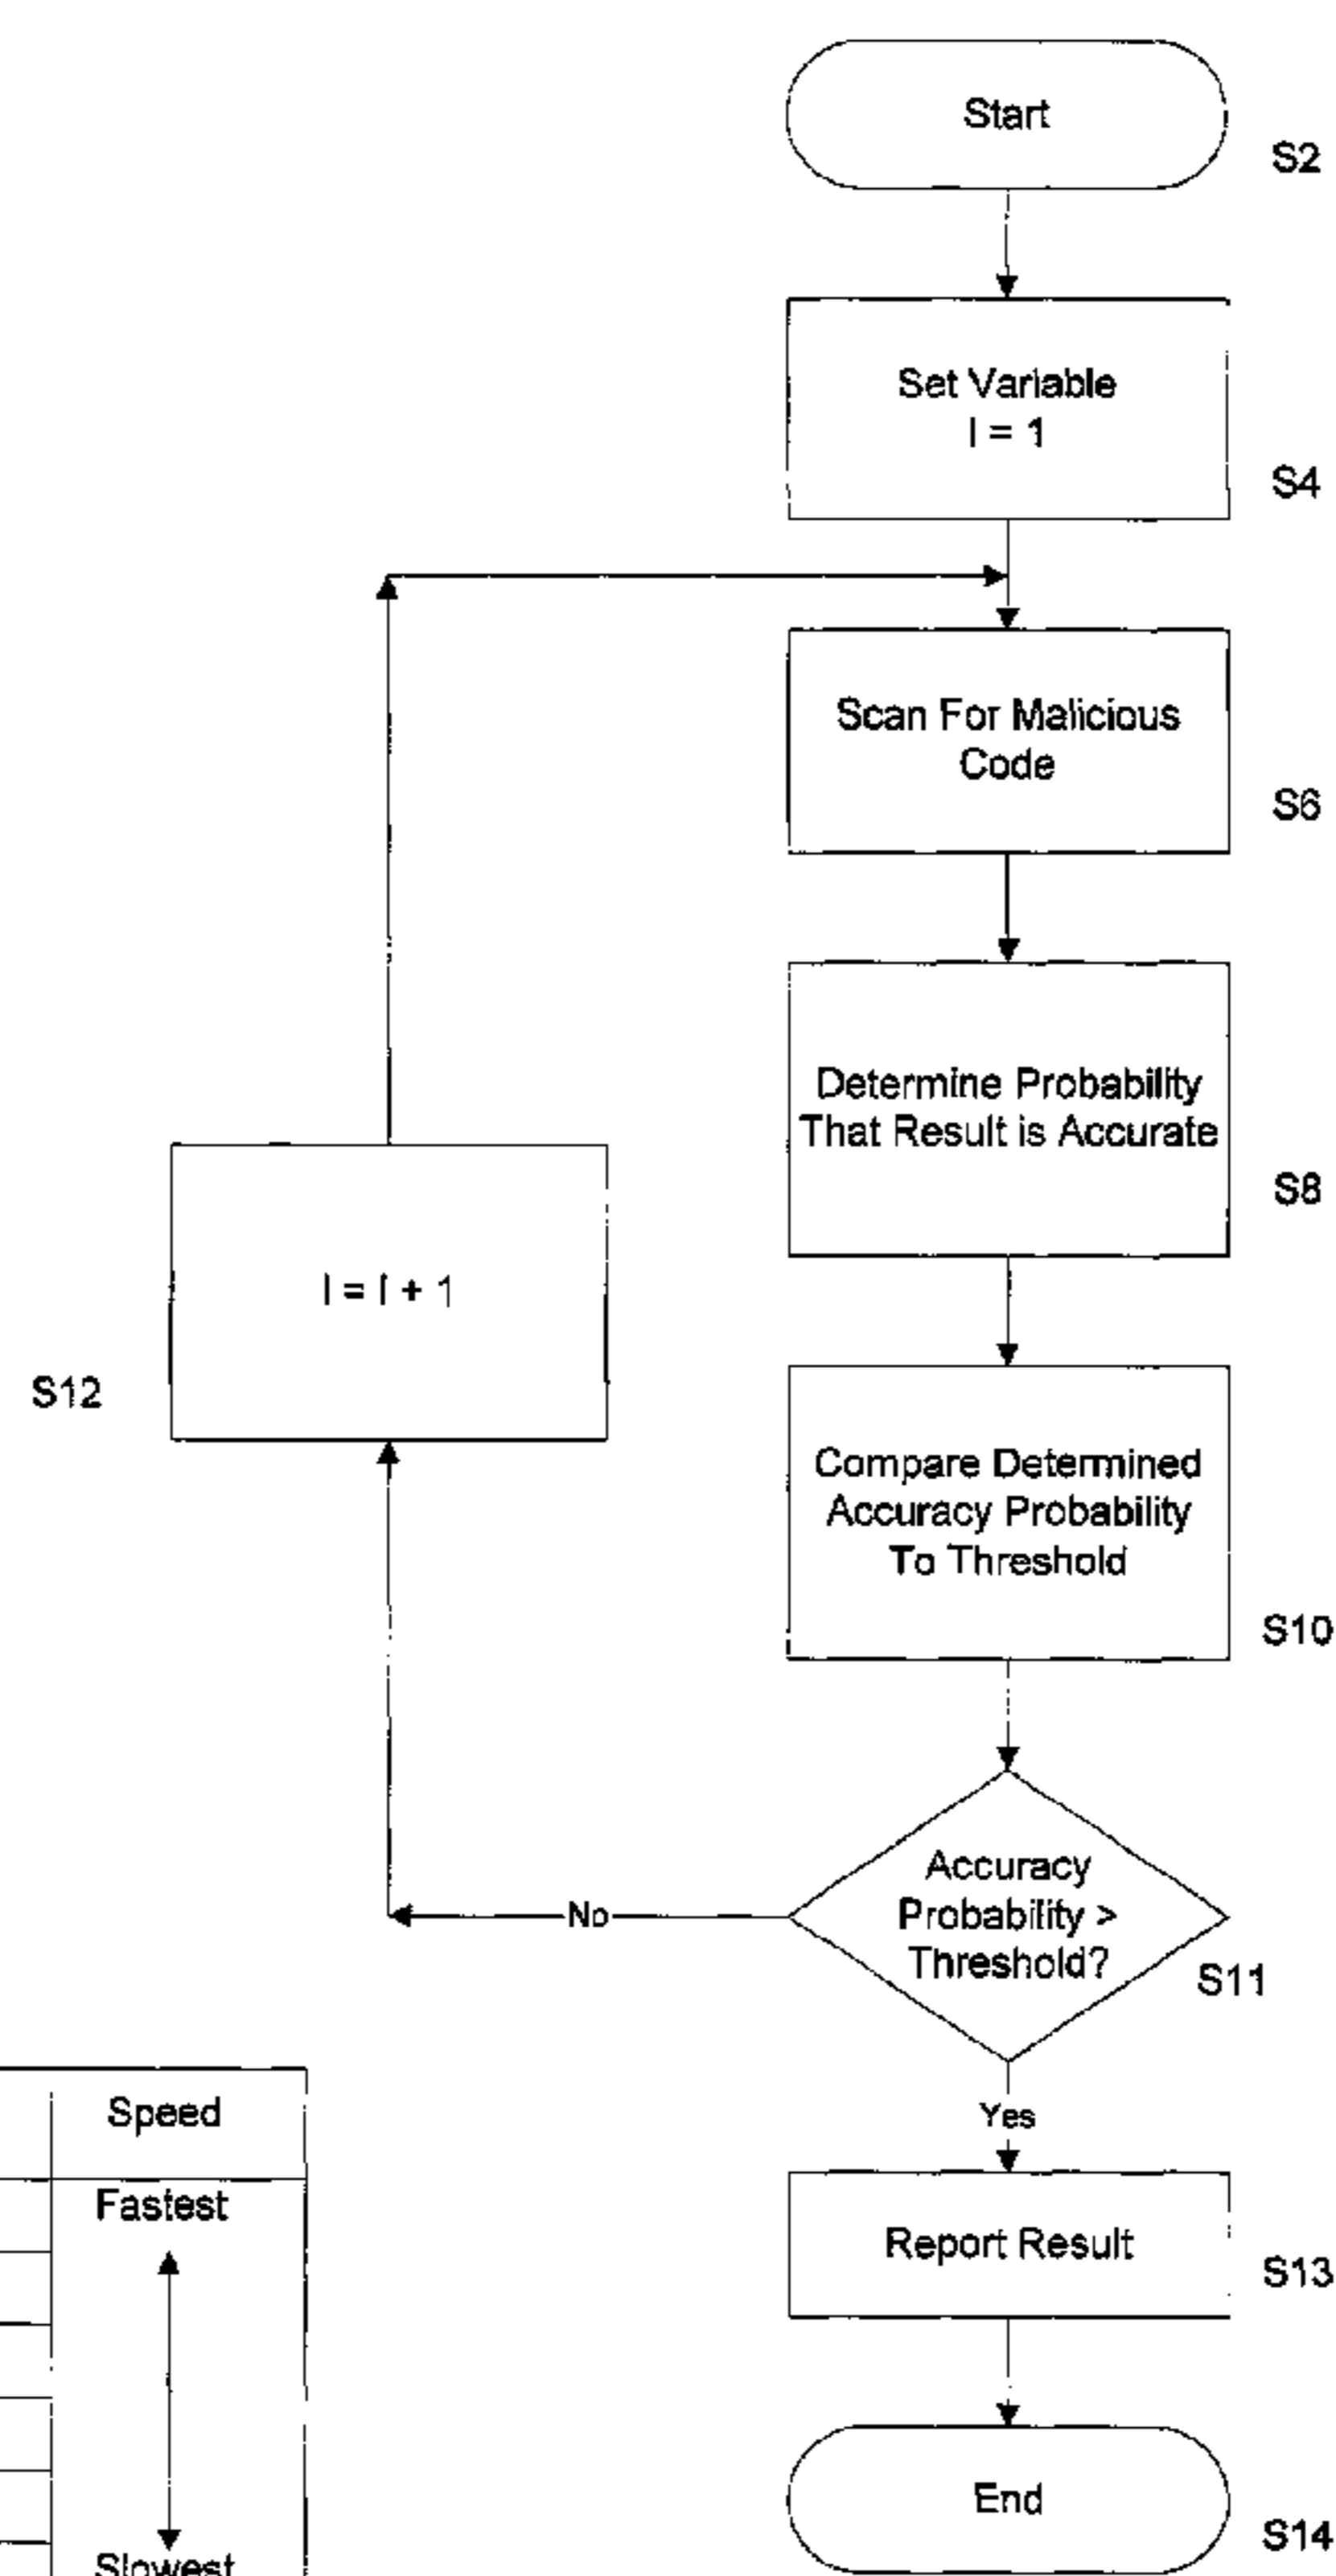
Start

S2

Set Variable
I = 1

S4

Scan For Malicious Code

S6

Determine Probability That Result is Accurate

S8

I = I + 1

S12

Compare Determined Accuracy Probability To Threshold

S10

Accuracy Probability > Threshold?

S11

No

Yes

Report Result

S13

End

S14

| Speed |
|---|
| Fastest |
| |
| |
| |
| |
| Slowest |